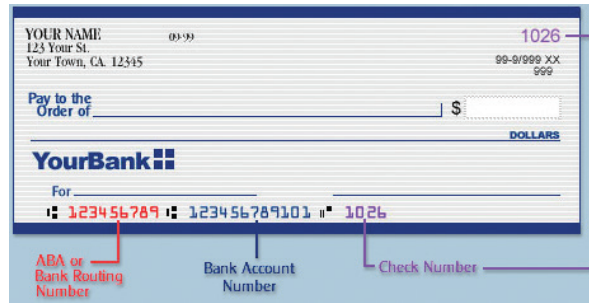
YOUR NAME
123 Your St.
Your Town, CA. 12345

00-99

1026

99-9/999 XX
999

Pay to the Order of

$

DOLLARS

YourBank

For

⑆ 123456789 ⑆ 123456789101 ⑈ 1026

ABA or Bank Routing Number

Bank Account Number

Check Number